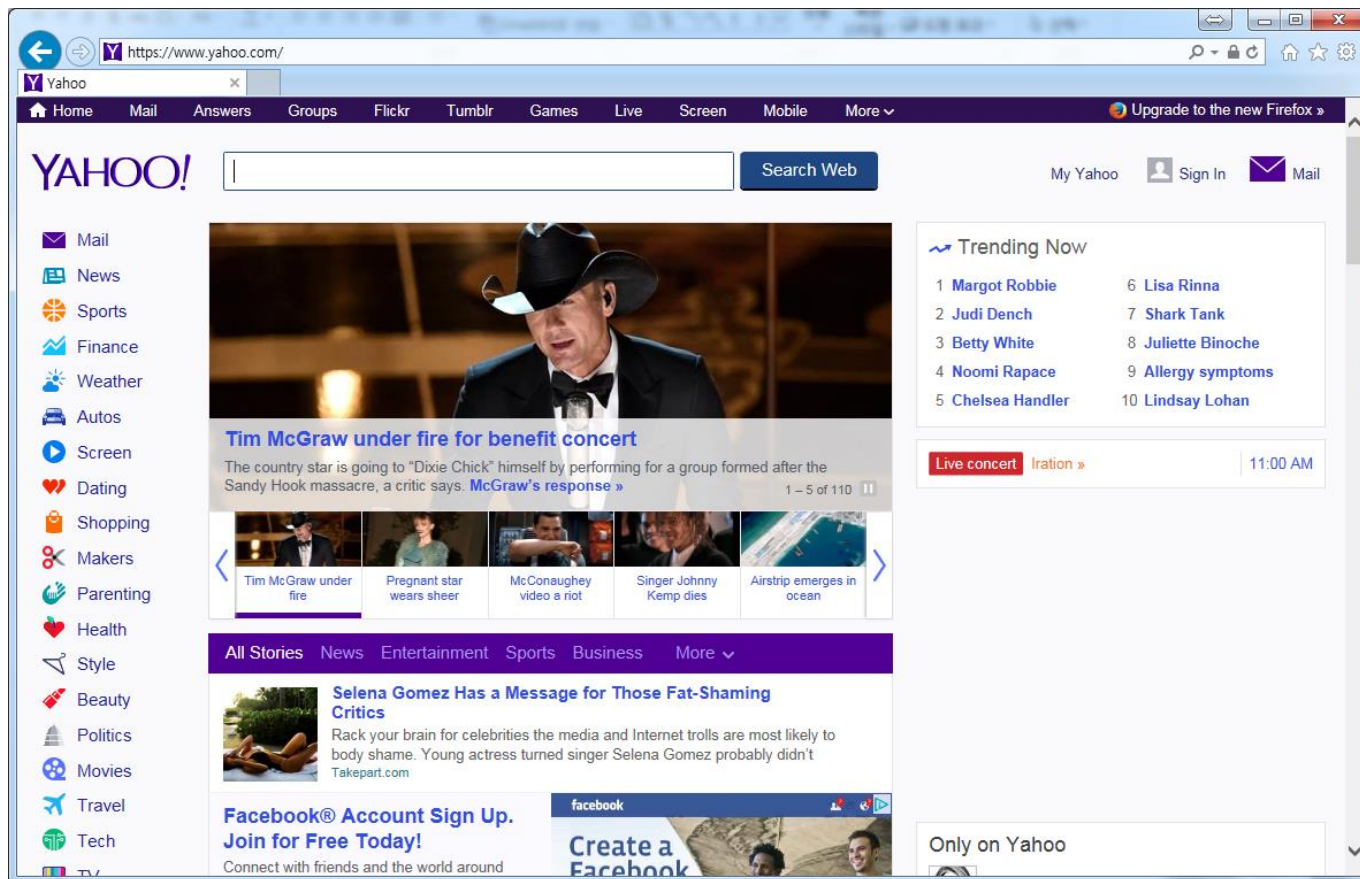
https://www.yahoo.com/

Yahoo

Home Mail Answers Groups Flickr Tumblr Games Live Screen Mobile More

Upgrade to the new Firefox »

YAHOO!

Search Web

My Yahoo Sign In Mail

Mail
News
Sports
Finance
Weather
Autos
Screen
Dating
Shopping
Makers
Parenting
Health
Style
Beauty
Politics
Movies
Travel
Tech
TV

Tim McGraw under fire for benefit concert

The country star is going to "Dixie Chick" himself by performing for a group formed after the Sandy Hook massacre, a critic says. McGraw's response »

1 – 5 of 110

Tim McGraw under fire

Pregnant star wears sheer

McConaughey video a riot

Singer Johnny Kemp dies

Airstrip emerges in ocean

Trending Now

1 Margot Robbie
2 Judi Dench
3 Betty White
4 Noomi Rapace
5 Chelsea Handler
6 Lisa Rinna
7 Shark Tank
8 Juliette Binoche
9 Allergy symptoms
10 Lindsay Lohan

Live concert Iration » 11:00 AM

All Stories News Entertainment Sports Business More

Selena Gomez Has a Message for Those Fat-Shaming Critics

Rack your brain for celebrities the media and Internet trolls are most likely to body shame. Young actress turned singer Selena Gomez probably didn't

Takepart.com

Facebook® Account Sign Up. Join for Free Today!

Connect with friends and the world around

facebook

Create a Facebook

Only on Yahoo